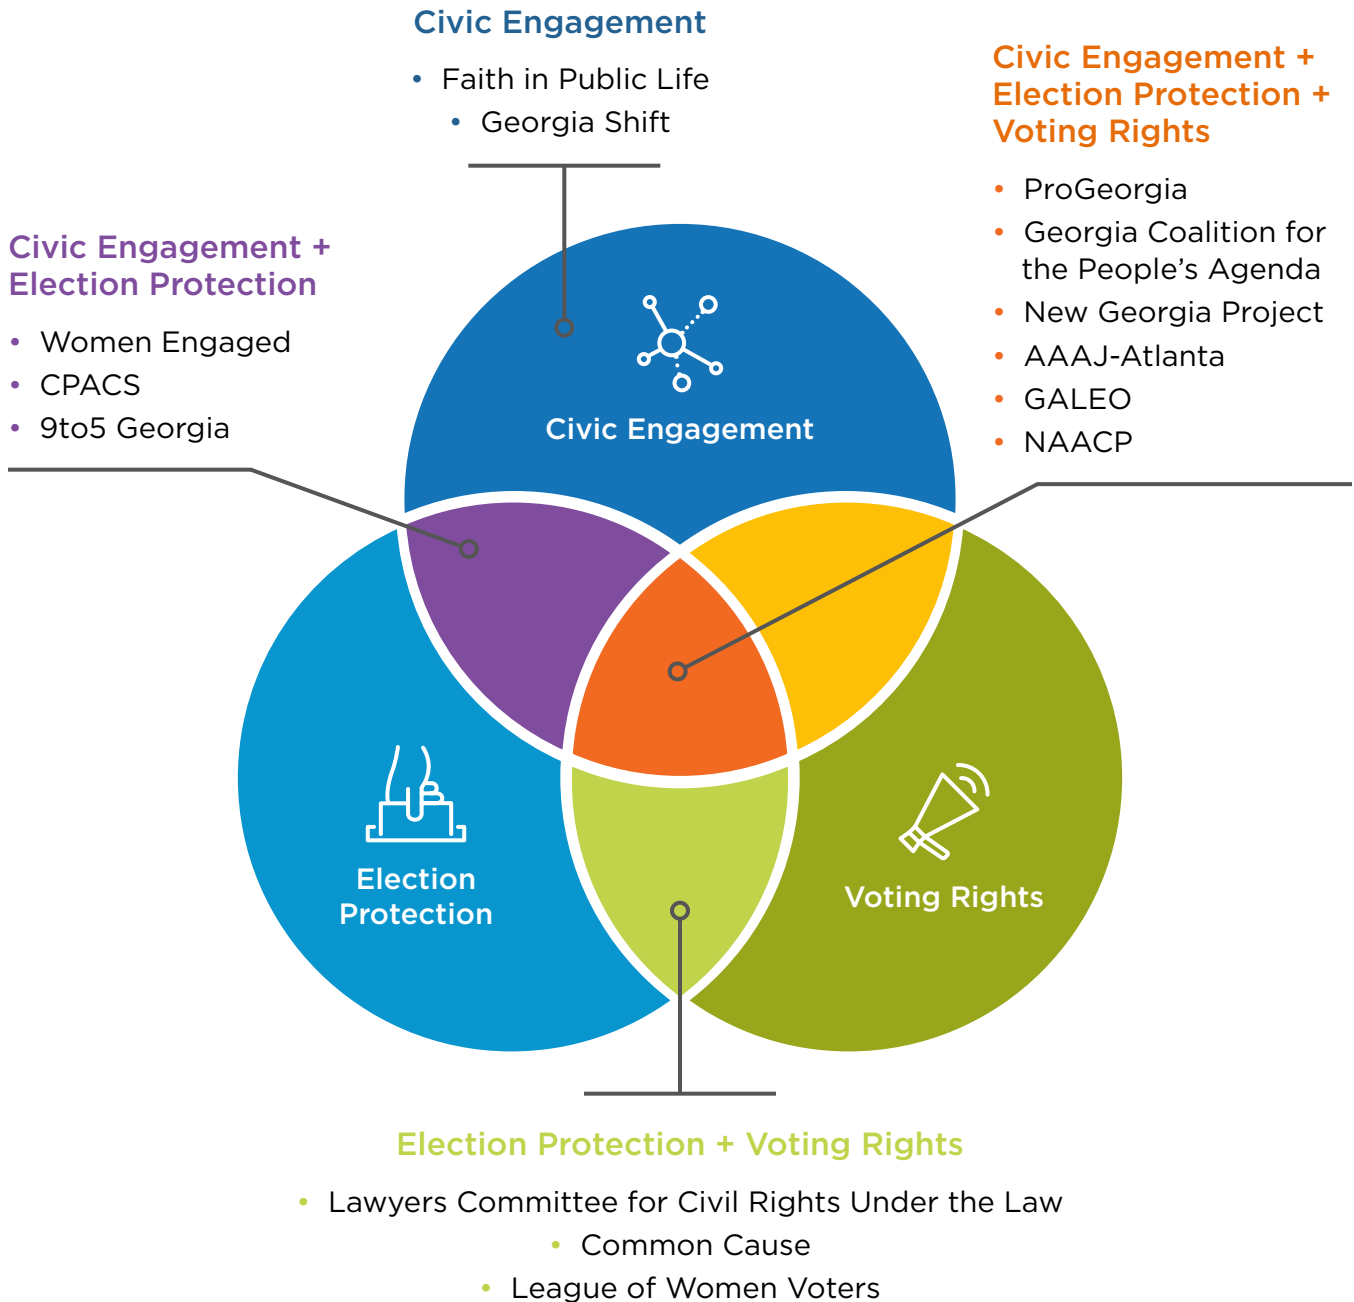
Civic Engagement

• Faith in Public Life
• Georgia Shift

Civic Engagement + Election Protection + Voting Rights

• ProGeorgia
• Georgia Coalition for the People's Agenda
• New Georgia Project
• AAAJ-Atlanta
• GALEO
• NAACP

Civic Engagement + Election Protection

• Women Engaged
• CPACS
• 9to5 Georgia

Civic Engagement

Election Protection

Voting Rights

Election Protection + Voting Rights

• Lawyers Committee for Civil Rights Under the Law
• Common Cause
• League of Women Voters